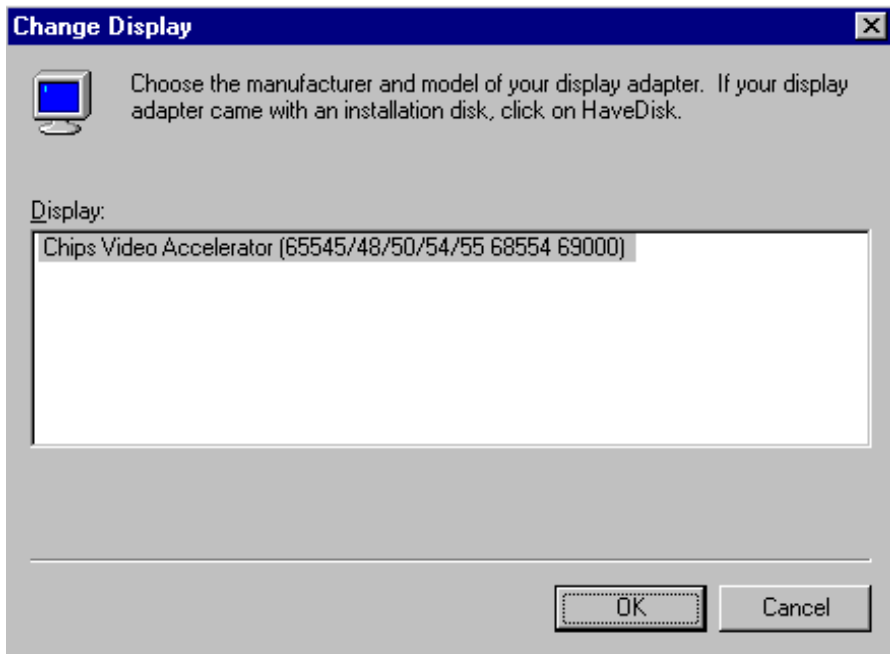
Change Display

Choose the manufacturer and model of your display adapter. If your display adapter came with an installation disk, click on HaveDisk.

Display:

Chips Video Accelerator (65545/48/50/54/55 68554 69000)

OK

Cancel